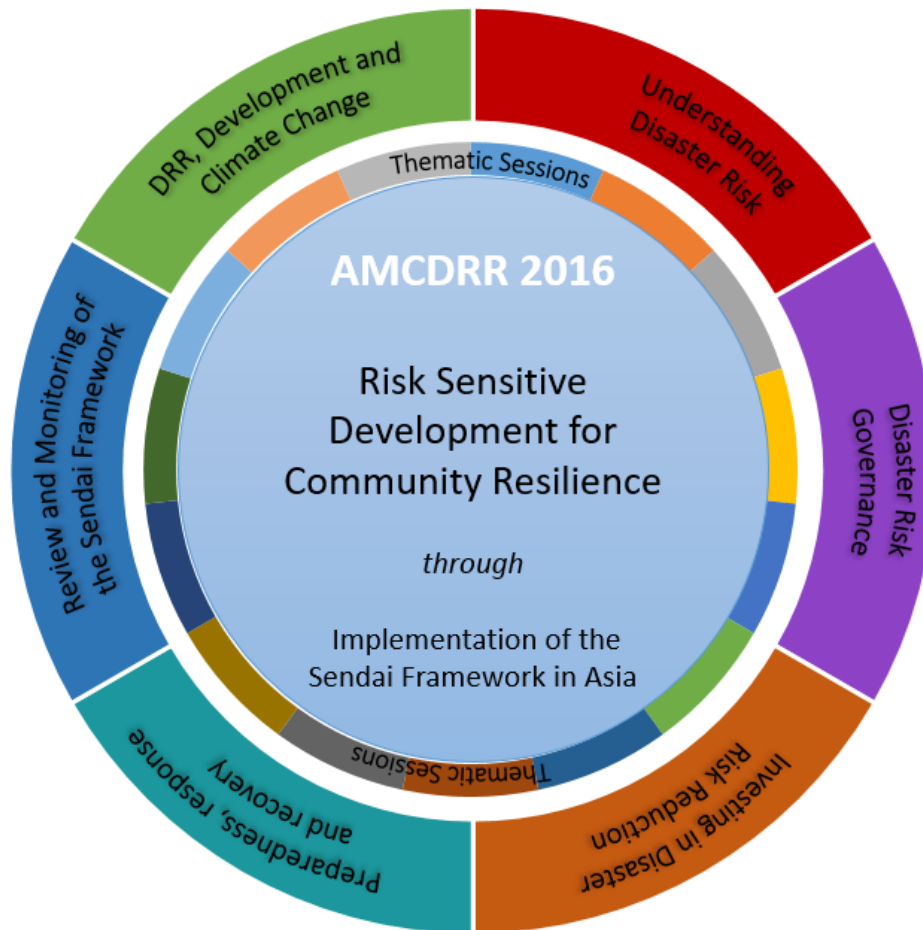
DRR, Development and Climate Change

Understanding Disaster Risk

Thematic Sessions

AMCDRR 2016

Review and Monitoring of the Sendai Framework

Risk Sensitive Development for Community Resilience

*through*

Implementation of the Sendai Framework in Asia

Disaster Risk Governance

Thematic Sessions

Preparedness, response and recovery

Investing in Disaster Risk Reduction